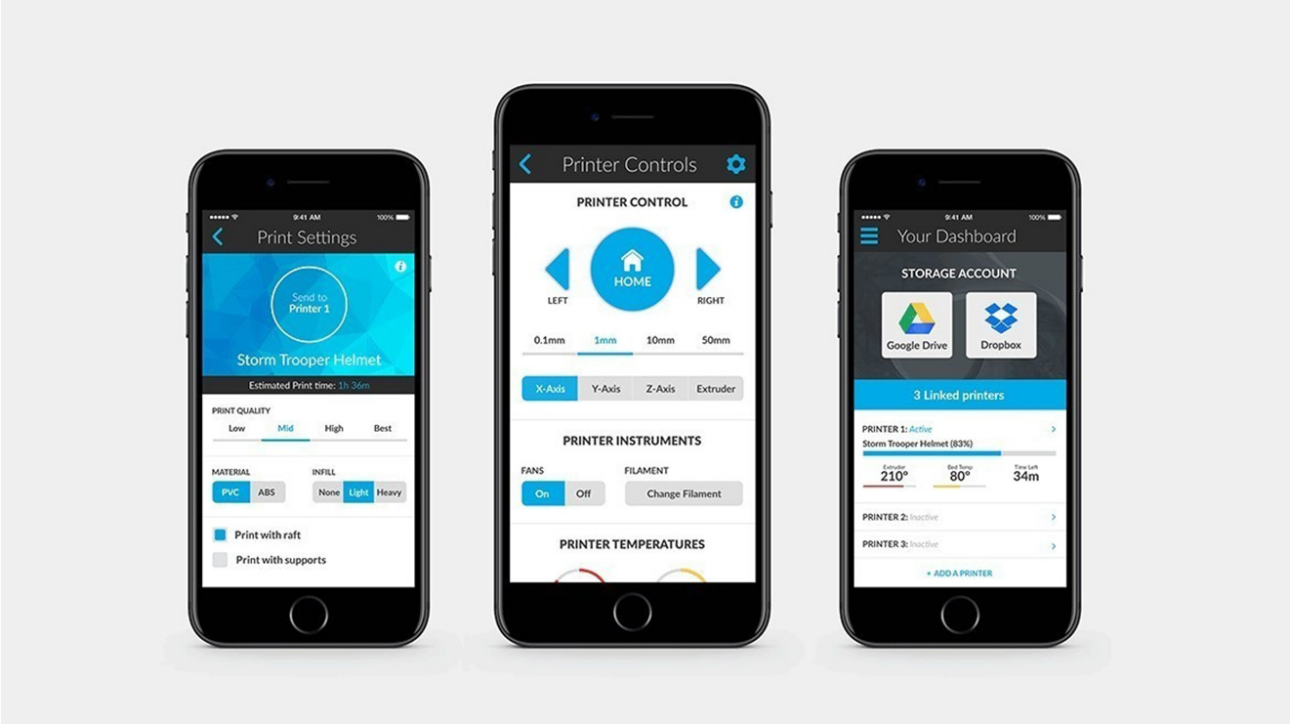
9:41 AM
100%
Print Settings
Send to
Printer 1
Storm Trooper Helmet
Estimated Print time: 1h 36m
PRINT QUALITY
Low
Mid
High
Best
MATERIAL
PVC
ABS
INFILL
None
Light
Heavy
Print with raft
Print with supports

Printer Controls
PRINTER CONTROL
LEFT
HOME
RIGHT
0.1mm
1mm
10mm
50mm
X-Axis
Y-Axis
Z-Axis
Extruder
PRINTER INSTRUMENTS
FANS
On
Off
FILAMENT
Change Filament
PRINTER TEMPERATURES

9:41 AM
100%
Your Dashboard
STORAGE ACCOUNT
Google Drive
Dropbox
3 Linked printers
PRINTER 1: Active
Storm Trooper Helmet (83%)
Extruder
210°
Bed Temp
80°
Time Left
34m
PRINTER 2: Inactive
PRINTER 3: Inactive
+ ADD A PRINTER